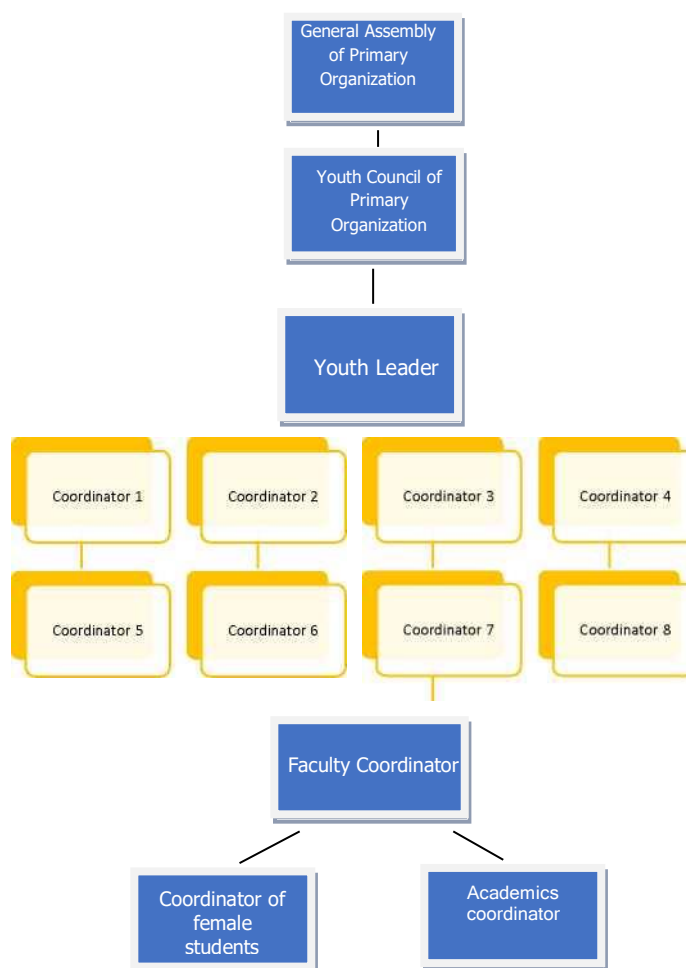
General Assembly of Primary Organization

Youth Council of Primary Organization

Youth Leader

Coordinator 1

Coordinator 2

Coordinator 3

Coordinator 4

Coordinator 5

Coordinator 6

Coordinator 7

Coordinator 8

Faculty Coordinator

Coordinator of female students

Academics coordinator